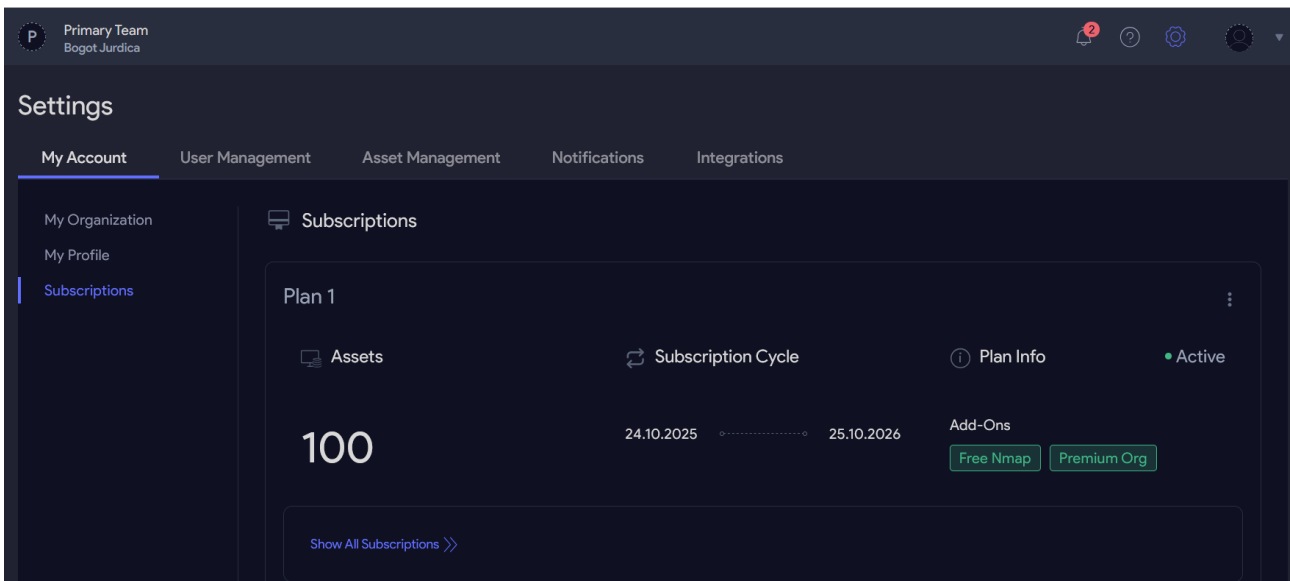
P Primary Team
Bogot Jurdica

2

Settings

My Account User Management Asset Management Notifications Integrations

My Organization
My Profile
Subscriptions

Subscriptions

Plan 1

Assets

100

Subscription Cycle

24.10.2025 25.10.2026

Plan Info

• Active

Add-Ons

Free Nmap Premium Org

Show All Subscriptions